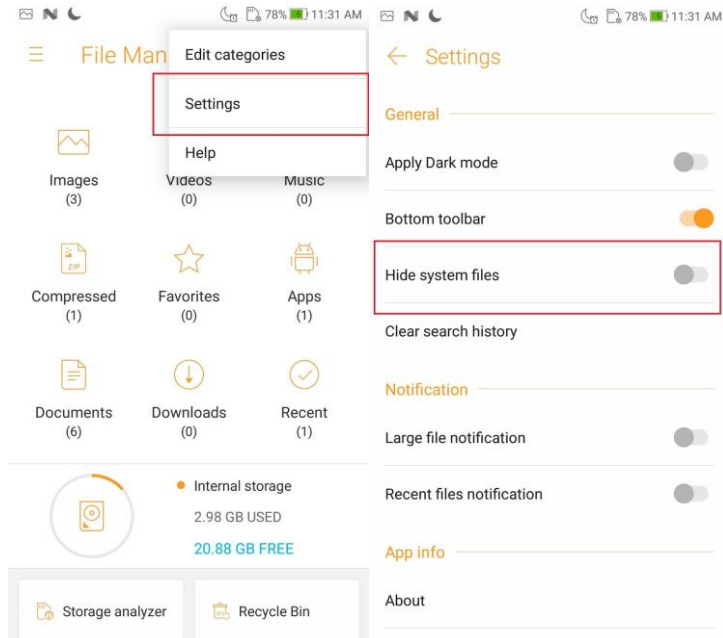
78% 11:31 AM

File Man

Edit categories

Settings

Help

Images
(3)

Videos
(0)

Music
(0)

ZIP

Compressed
(1)

Favorites
(0)

Apps
(1)

Documents
(6)

Downloads
(0)

Recent
(1)

Internal storage

2.98 GB USED

20.88 GB FREE

Storage analyzer

Recycle Bin

78% 11:31 AM

Settings

General

Apply Dark mode

Bottom toolbar

Hide system files

Clear search history

Notification

Large file notification

Recent files notification

App info

About